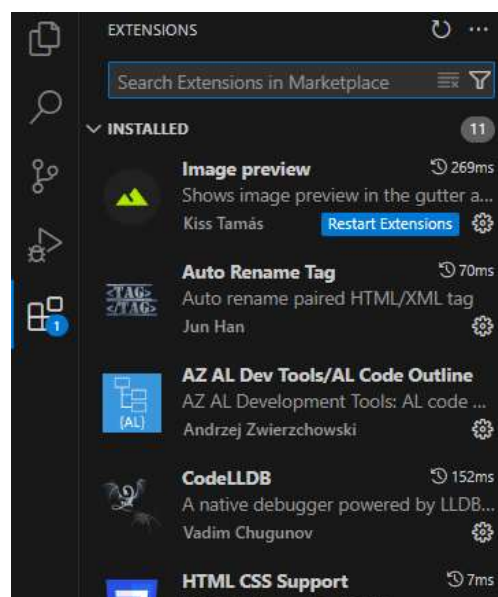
EXTENSIONS

Search Extensions in Marketplace

INSTALLED 11

Image preview 269ms
Shows image preview in the gutter a...
Kiss Tamás Restart Extensions

Auto Rename Tag 70ms
Auto rename paired HTML/XML tag
Jun Han

AZ AL Dev Tools/AL Code Outline
AZ AL Development Tools: AL code ...
Andrzej Zwierzchowski

CodeLLDB 152ms
A native debugger powered by LLDB...
Vadim Chugunov

HTML CSS Support 7ms

1